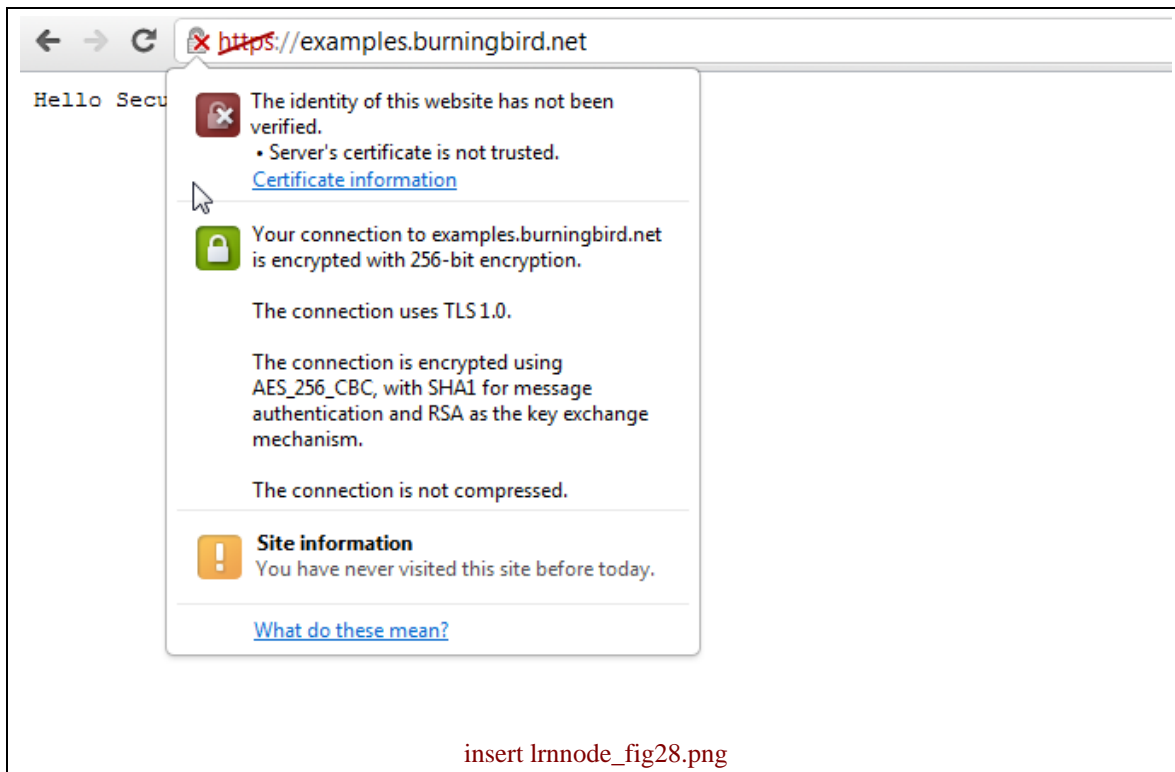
https://examples.burningbird.net

Hello Secu

The identity of this website has not been verified.
• Server's certificate is not trusted.
Certificate information

Your connection to examples.burningbird.net is encrypted with 256-bit encryption.

The connection uses TLS 1.0.

The connection is encrypted using AES_256_CBC, with SHA1 for message authentication and RSA as the key exchange mechanism.

The connection is not compressed.

Site information
You have never visited this site before today.

What do these mean?

insert lrnnode_fig28.png